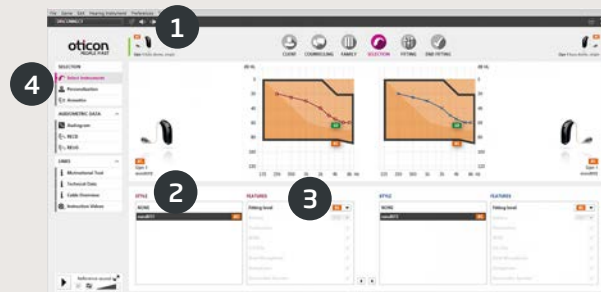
File Genie Edit Hearing Instrument Preferences

DISCONNECT

1

oticon
PEOPLE FIRST

CLIENT COUNSELING FAMILY SELECTION FITTING END FITTING

4

SELECTION

Select Instruments

Personalization

Acoustics

AUDIOMETRIC DATA

Audiogram

RECD

REUG

LINKS

Motivational Tool

Technical Data

Cable Overview

Instruction Videos

dB HL

dB HL

2

3

STYLE

FEATURES

STYLE

FEATURES

NONE

Fitting level

NONE

Fitting level

Reference sound

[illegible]